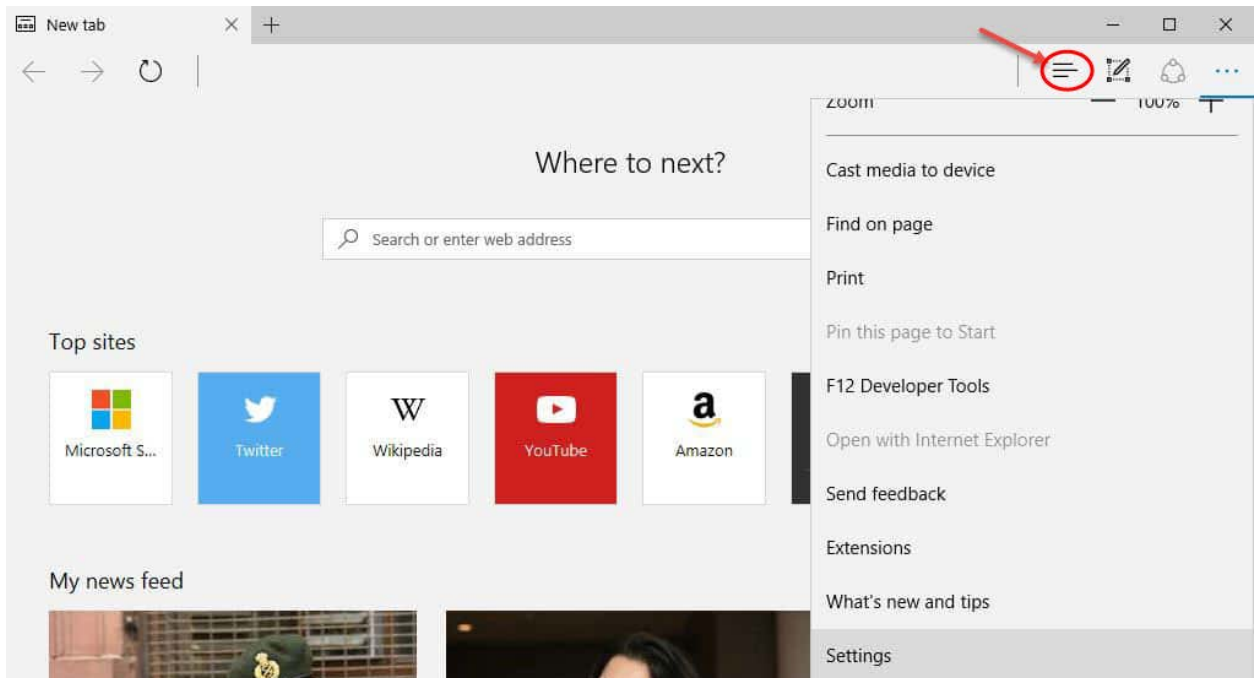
New tab

Where to next?

Search or enter web address

Top sites

Microsoft S...

Twitter

W

Wikipedia

YouTube

a

Amazon

My news feed

Zoom

100%

Cast media to device

Find on page

Print

Pin this page to Start

F12 Developer Tools

Open with Internet Explorer

Send feedback

Extensions

What's new and tips

Settings